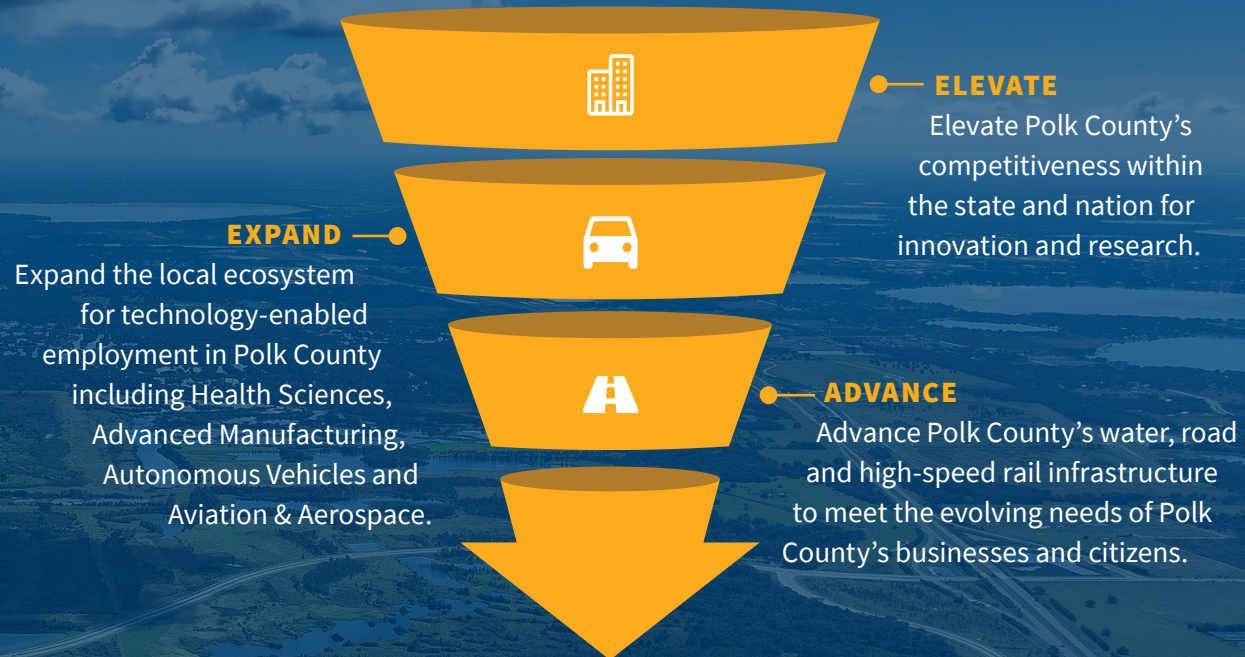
ELEVATE

Elevate Polk County's competitiveness within the state and nation for innovation and research.

EXPAND

Expand the local ecosystem for technology-enabled employment in Polk County including Health Sciences, Advanced Manufacturing, Autonomous Vehicles and Aviation & Aerospace.

ADVANCE

Advance Polk County's water, road and high-speed rail infrastructure to meet the evolving needs of Polk County's businesses and citizens.